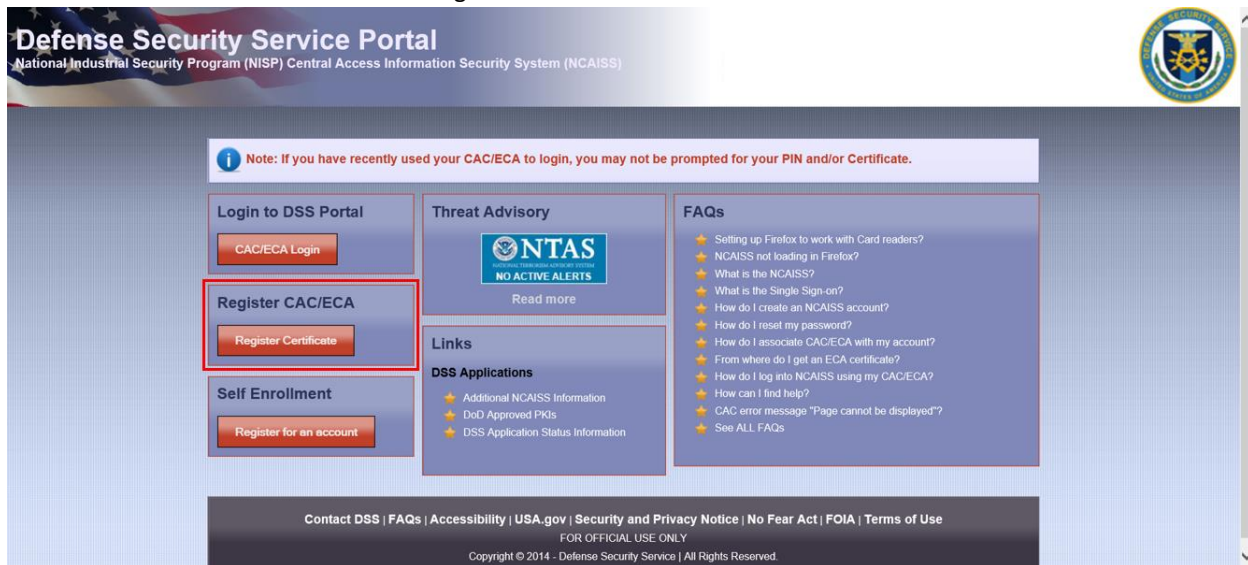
Defense Security Service Portal
National Industrial Security Program (NISP) Central Access Information Security System (NCAISS)

Note: If you have recently used your CAC/ECA to login, you may not be prompted for your PIN and/or Certificate.

Login to DSS Portal

CAC/ECA Login

Register CAC/ECA

Register Certificate

Self Enrollment

Register for an account

Threat Advisory

NTAS
NATIONAL TERRORISM ADVISORY SYSTEM
NO ACTIVE ALERTS

Read more

Links

DSS Applications

Additional NCAISS Information
DoD Approved PKIs
DSS Application Status Information

FAQs

Setting up Firefox to work with Card readers?
NCAISS not loading in Firefox?
What is the NCAISS?
What is the Single Sign-on?
How do I create an NCAISS account?
How do I reset my password?
How do I associate CAC/ECA with my account?
From where do I get an ECA certificate?
How do I log into NCAISS using my CAC/ECA?
How can I find help?
CAC error message "Page cannot be displayed"?
See ALL FAQs

Contact DSS | FAQs | Accessibility | USA.gov | Security and Privacy Notice | No Fear Act | FOIA | Terms of Use
FOR OFFICIAL USE ONLY
Copyright © 2014 - Defense Security Service | All Rights Reserved.